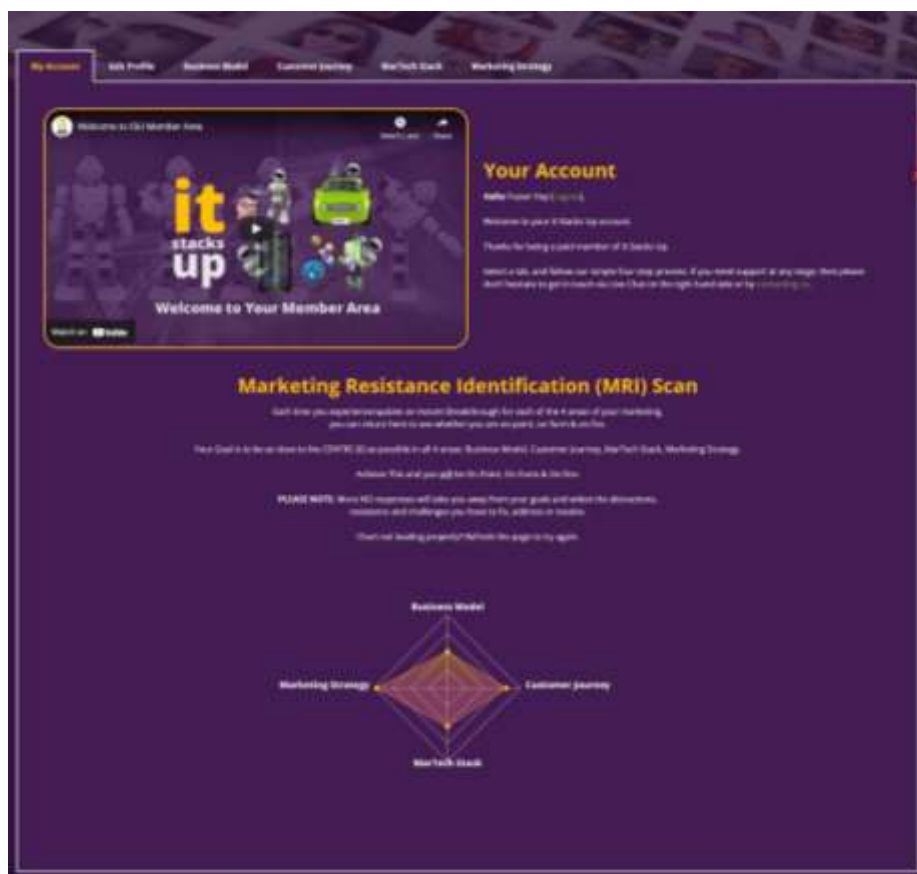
My Account | Edit Profile | Business Model | Customer Journey | MarTech Stack | Marketing Strategy

Welcome to ISU Member Area

Watch Later Share

it stacks up

Welcome to Your Member Area

Watch on YouTube

Your Account

Hello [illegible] ([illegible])

Welcome to your It Stacks Up account.

Thanks for being a paid member of It Stacks Up.

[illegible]

Marketing Resistance Identification (MRI) Scan

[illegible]

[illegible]

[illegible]

PLEASE NOTE: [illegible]

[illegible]

Business Model

Marketing Strategy

Customer Journey

MarTech Stack